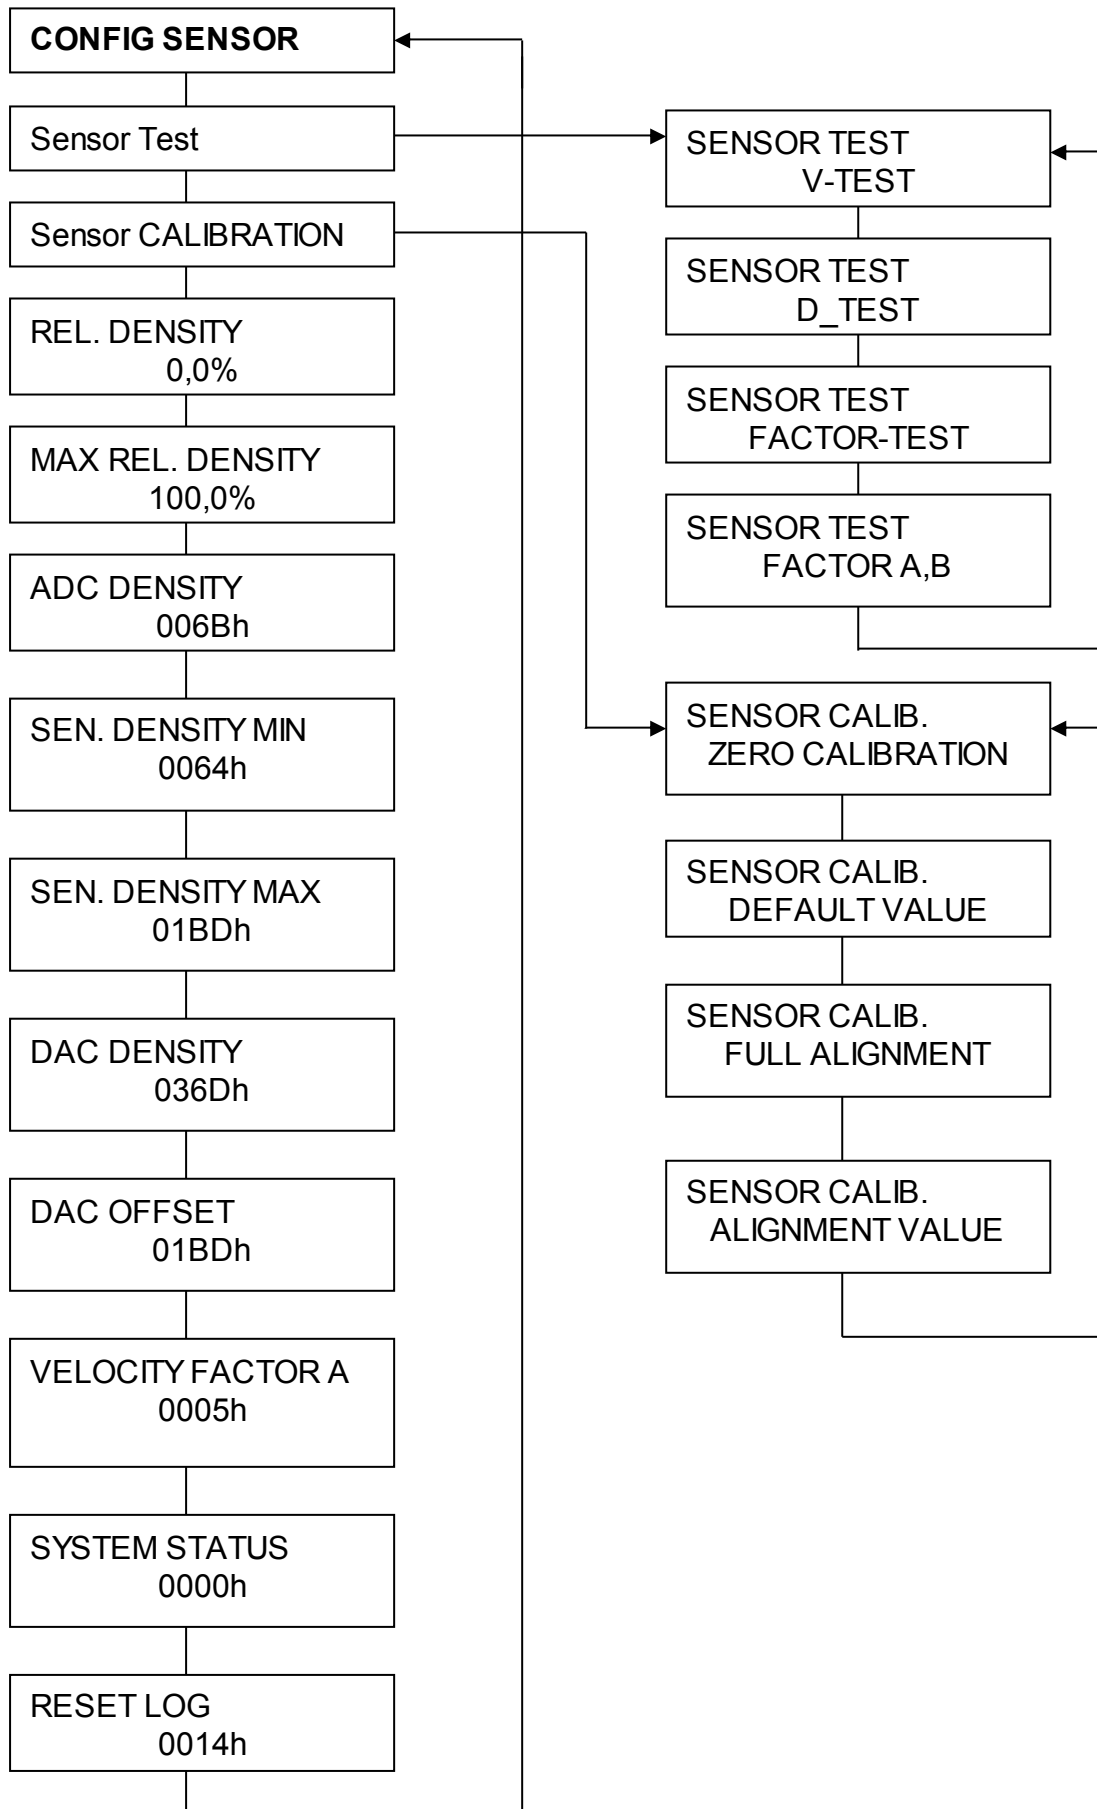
CONFIG SENSOR

Sensor Test

Sensor CALIBRATION

REL. DENSITY
0,0%

MAX REL. DENSITY
100,0%

ADC DENSITY
006Bh

SEN. DENSITY MIN
0064h

SEN. DENSITY MAX
01BDh

DAC DENSITY
036Dh

DAC OFFSET
01BDh

VELOCITY FACTOR A
0005h

SYSTEM STATUS
0000h

RESET LOG
0014h

SENSOR TEST
V-TEST

SENSOR TEST
D_TEST

SENSOR TEST
FACTOR-TEST

SENSOR TEST
FACTOR A,B

SENSOR CALIB.
ZERO CALIBRATION

SENSOR CALIB.
DEFAULT VALUE

SENSOR CALIB.
FULL ALIGNMENT

SENSOR CALIB.
ALIGNMENT VALUE